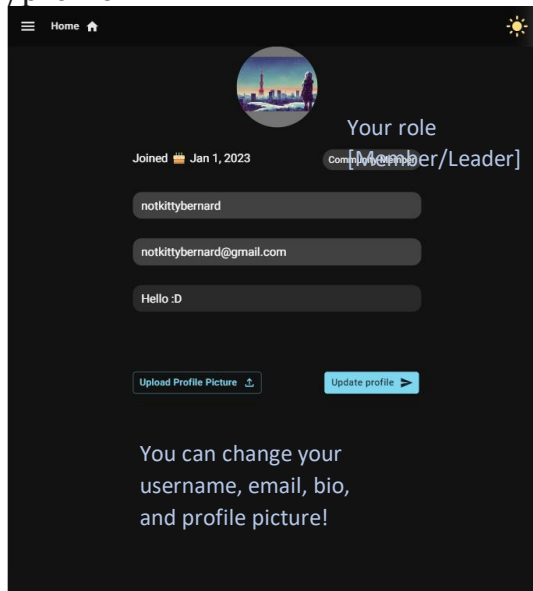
Home

Your role [Member/Leader]

Joined Jan 1, 2023

Community Member

notkittybernard

notkittybernard@gmail.com

Hello :D

Upload Profile Picture

Update profile

You can change your username, email, bio, and profile picture!